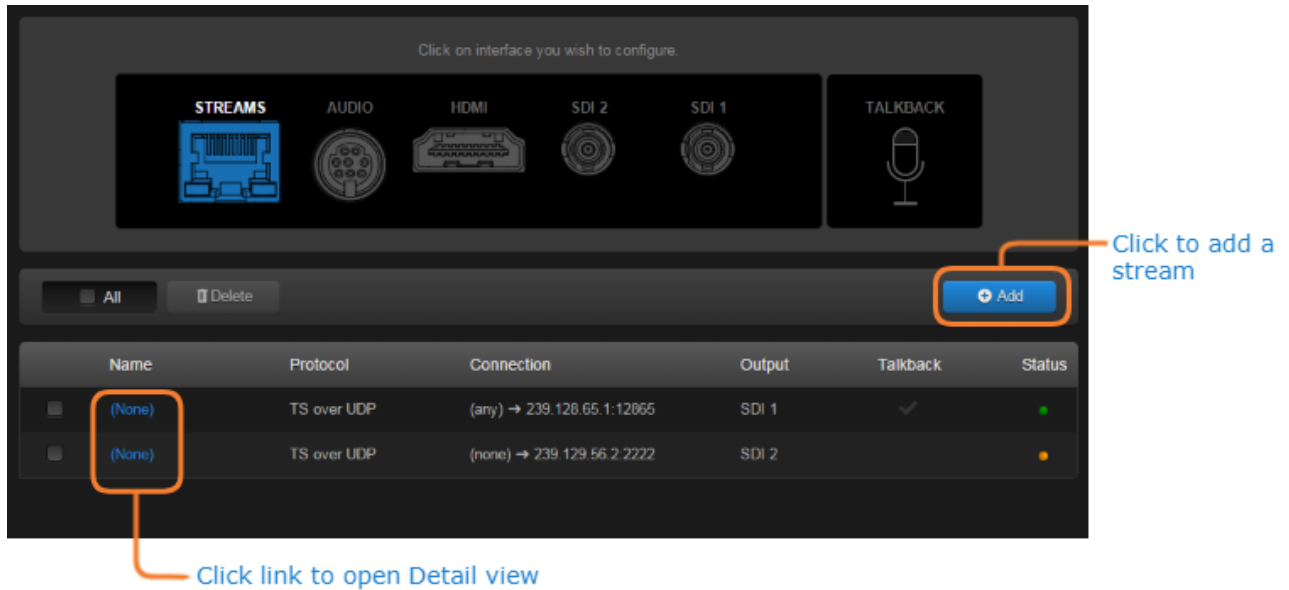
Click on interface you wish to configure.

STREAMS AUDIO HDMI SDI 2 SDI 1

TALKBACK

Click to add a stream

All Delete

Add

| | Name | Protocol | Connection | Output | Talkback | Status |
|---|---|---|---|---|---|---|
| | (None) | TS over UDP | (any) ➜ 239.128.65.1:12865 | SDI 1 | ✓ | |
| | (None) | TS over UDP | (none) ➜ 239.129.56.2:2222 | SDI 2 | | |

Click link to open Detail view